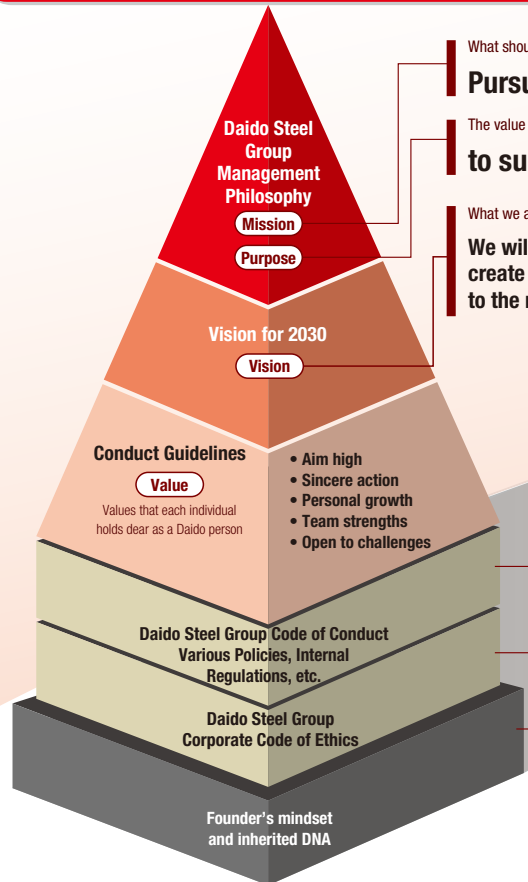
Daido Steel Group Management Philosophy

Mission

Purpose

What shou

Pursu

The value

to su

What we a

We wil
create
to the r

Vision for 2030

Vision

Conduct Guidelines

Value

Values that each individual holds dear as a Daido person

• Aim high
• Sincere action
• Personal growth
• Team strengths
• Open to challenges

Daido Steel Group Code of Conduct
Various Policies, Internal Regulations, etc.

Daido Steel Group
Corporate Code of Ethics

Founder's mindset and inherited DNA